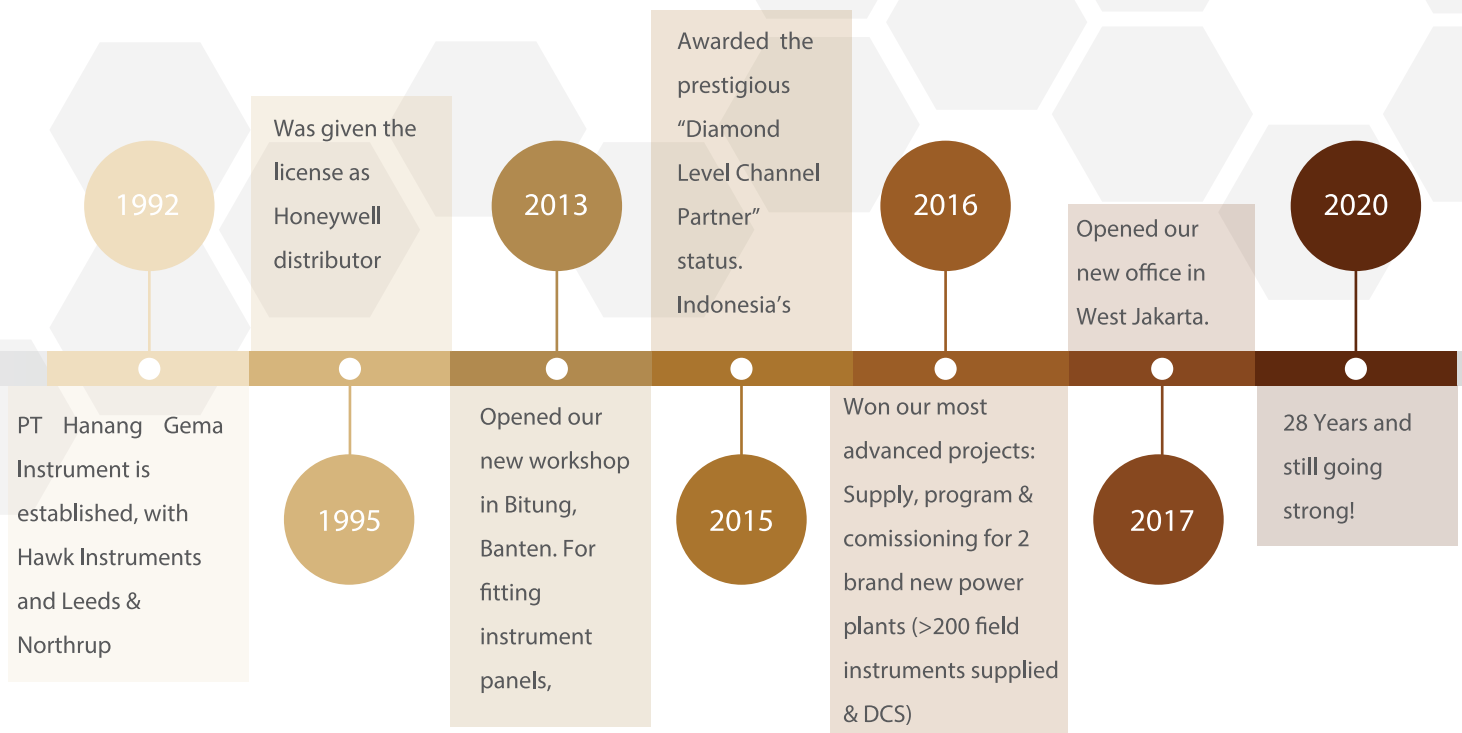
1992

PT Hanang Gema Instrument is established, with Hawk Instruments and Leeds & Northrup

Was given the license as Honeywell distributor

1995

2013

Opened our new workshop in Bitung, Banten. For fitting instrument panels,

Awarded the prestigious “Diamond Level Channel Partner” status. Indonesia’s

2015

2016

Won our most advanced projects: Supply, program & comissioning for 2 brand new power plants (>200 field instruments supplied & DCS)

Opened our new office in West Jakarta.

2017

2020

28 Years and still going strong!